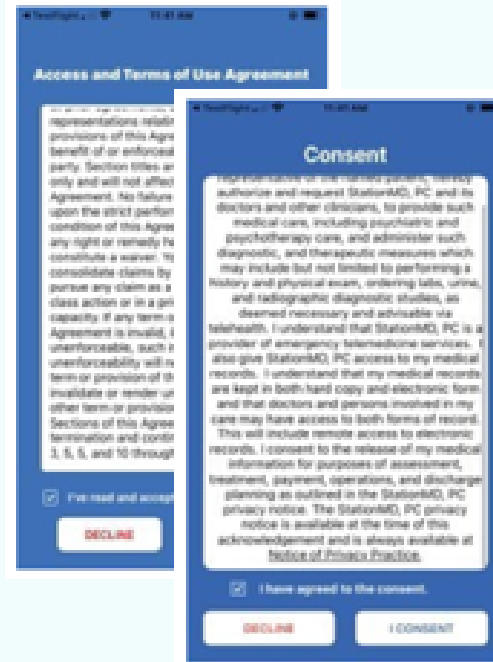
◂ TestFlight 11:41 AM

Access and Terms of Use Agreement

representations relat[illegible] provisions of this Agre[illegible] benefit of or enforceab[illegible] party. Section titles ar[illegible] only and will not affect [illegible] Agreement. No failure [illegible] upon the strict perform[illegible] condition of this Agree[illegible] any right or remedy he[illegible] constitute a waiver. Yo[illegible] consolidate claims by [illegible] pursue any claim as a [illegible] class action or in a pri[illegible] capacity. If any term o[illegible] Agreement is invalid, i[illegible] unenforceable, such in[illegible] unenforceability will no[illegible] term or provision of thi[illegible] invalidate or render un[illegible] other term or provision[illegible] Sections of this Agreem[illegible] termination and contin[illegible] 3, 5, 5, and 10 through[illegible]

I've read and accept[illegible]

DECLINE

◂ TestFlight 11:41 AM

Consent

representative of the named patient, hereby authorize and request StationMD, PC and its doctors and other clinicians, to provide such medical care, including psychiatric and psychotherapy care, and administer such diagnostic, and therapeutic measures which may include but not limited to performing a history and physical exam, ordering labs, urine, and radiographic diagnostic studies, as deemed necessary and advisable via telehealth. I understand that StationMD, PC is a provider of emergency telemedicine services. I also give StationMD, PC access to my medical records. I understand that my medical records are kept in both hard copy and electronic form and that doctors and persons involved in my care may have access to both forms of record. This will include remote access to electronic records. I consent to the release of my medical information for purposes of assessment, treatment, payment, operations, and discharge planning as outlined in the StationMD, PC privacy notice. The StationMD, PC privacy notice is available at the time of this acknowledgement and is always available at Notice of Privacy Practice.

I have agreed to the consent.

DECLINE

I CONSENT